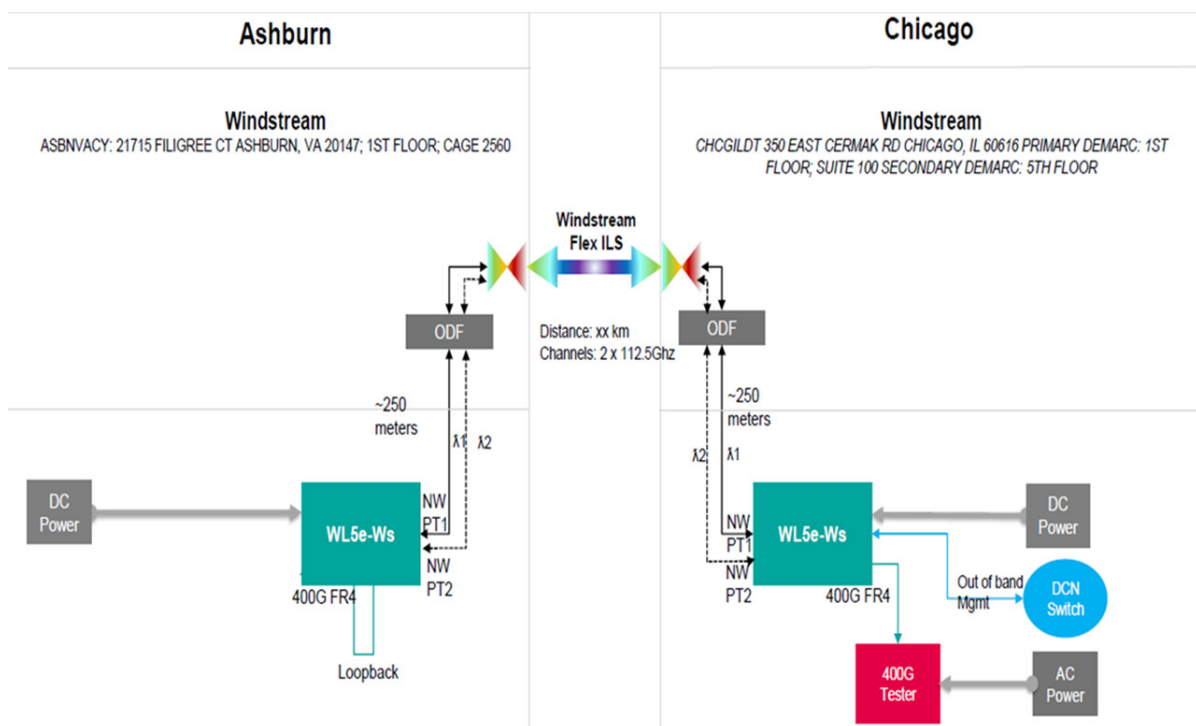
Ashburn

Chicago

Windstream
ASBNVACY: 21715 FILIGREE CT ASHBURN, VA 20147; 1ST FLOOR; CAGE 2560

Windstream
CHCGILDT 350 EAST CERMAK RD CHICAGO, IL 60616 PRIMARY DEMARC: 1ST FLOOR; SUITE 100 SECONDARY DEMARC: 5TH FLOOR

Windstream Flex ILS

ODF

Distance: xx km
Channels: 2 x 112.5Ghz

ODF

~250 meters

$\lambda1$ $\lambda2$

~250 meters

$\lambda2$ $\lambda1$

DC Power

WL5e-Ws

NW PT1

NW PT2

400G FR4

Loopback

NW PT1

WL5e-Ws

NW PT2

400G FR4

DC Power

Out of band Mgmt

DCN Switch

400G Tester

AC Power